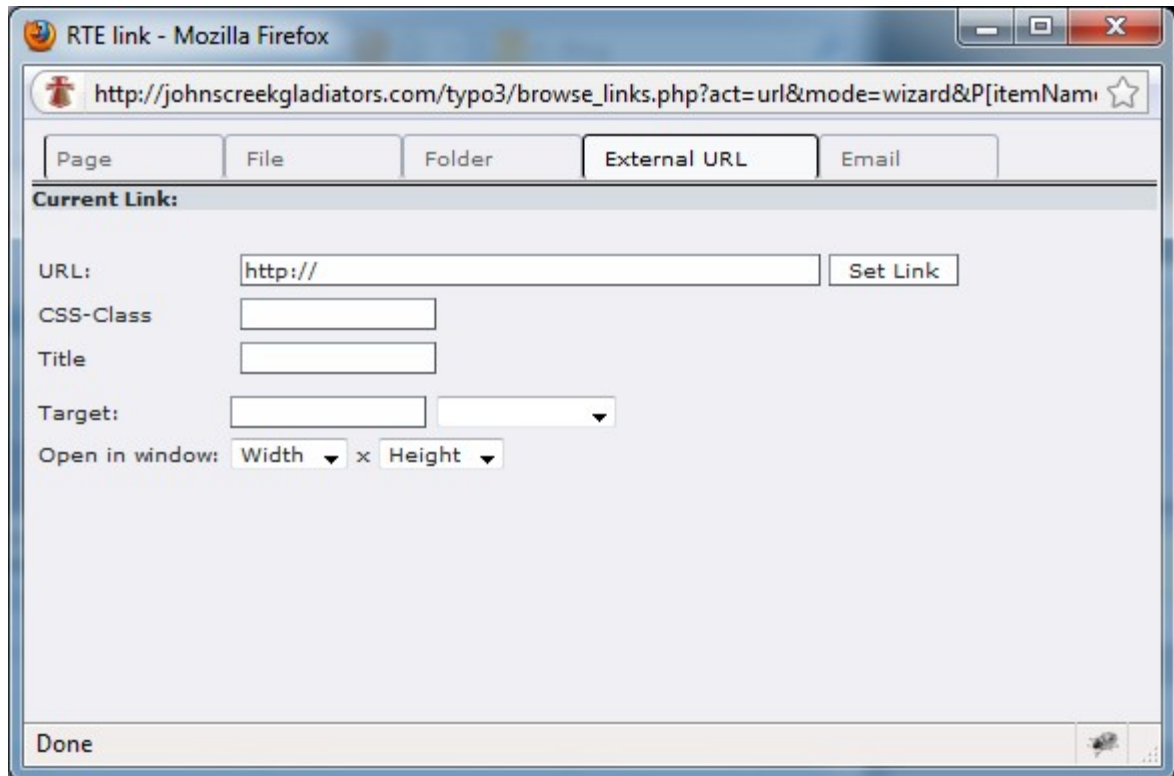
RTE link - Mozilla Firefox

http://johnscreekgladiators.com/typo3/browse_links.php?act=url&mode=wizard&P[itemNam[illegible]

Page | File | Folder | External URL | Email

Current Link:

URL: http:// Set Link

CSS-Class

Title

Target:

Open in window: Width x Height

Done